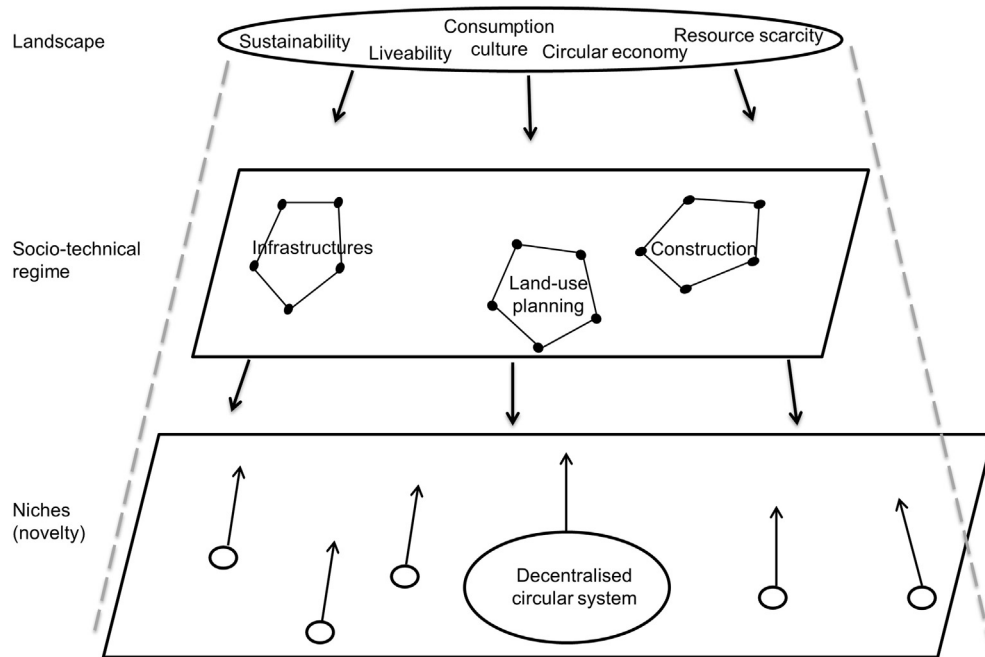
Landscape

Sustainability Liveability Consumption culture Circular economy Resource scarcity

Socio-technical regime

Infrastructures

Land-use planning

Construction

Niches (novelty)

Decentralised circular system